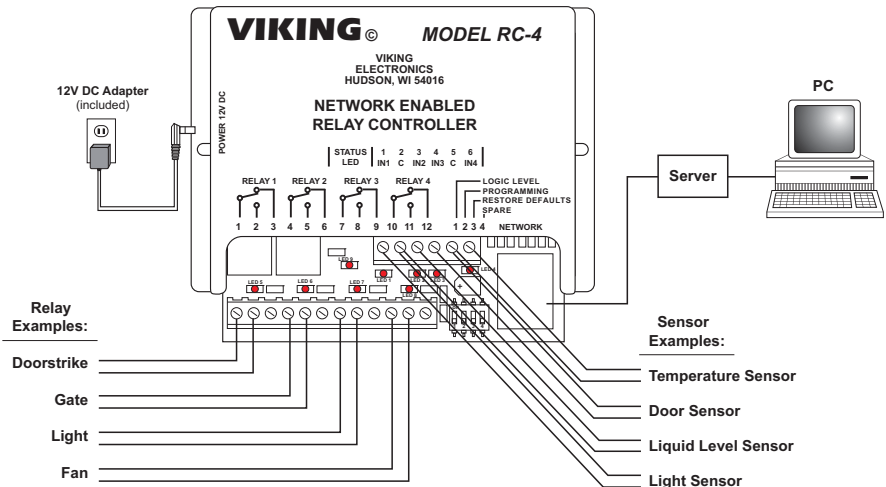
VIKING©

MODEL RC-4

VIKING ELECTRONICS HUDSON, WI 54016

NETWORK ENABLED RELAY CONTROLLER

12V DC Adapter (included)

POWER 12V DC

STATUS LED

| 1 | 2 | 3 | 4 | 5 | 6 |
|---|---|---|---|---|---|
| IN1 | C | IN2 | IN3 | C | IN4 |

RELAY 1 RELAY 2 RELAY 3 RELAY 4

1 2 3 4 5 6 7 8 9 10 11 12

LOGIC LEVEL
PROGRAMMING
RESTORE DEFAULTS
SPARE

1 2 3 4 NETWORK

LED 8
LED 1
LED 2
LED 3
LED 4
LED 5
LED 6
LED 7

PC

Server

Relay Examples:

Doorstrike

Gate

Light

Fan

Sensor Examples:

Temperature Sensor

Door Sensor

Liquid Level Sensor

Light Sensor